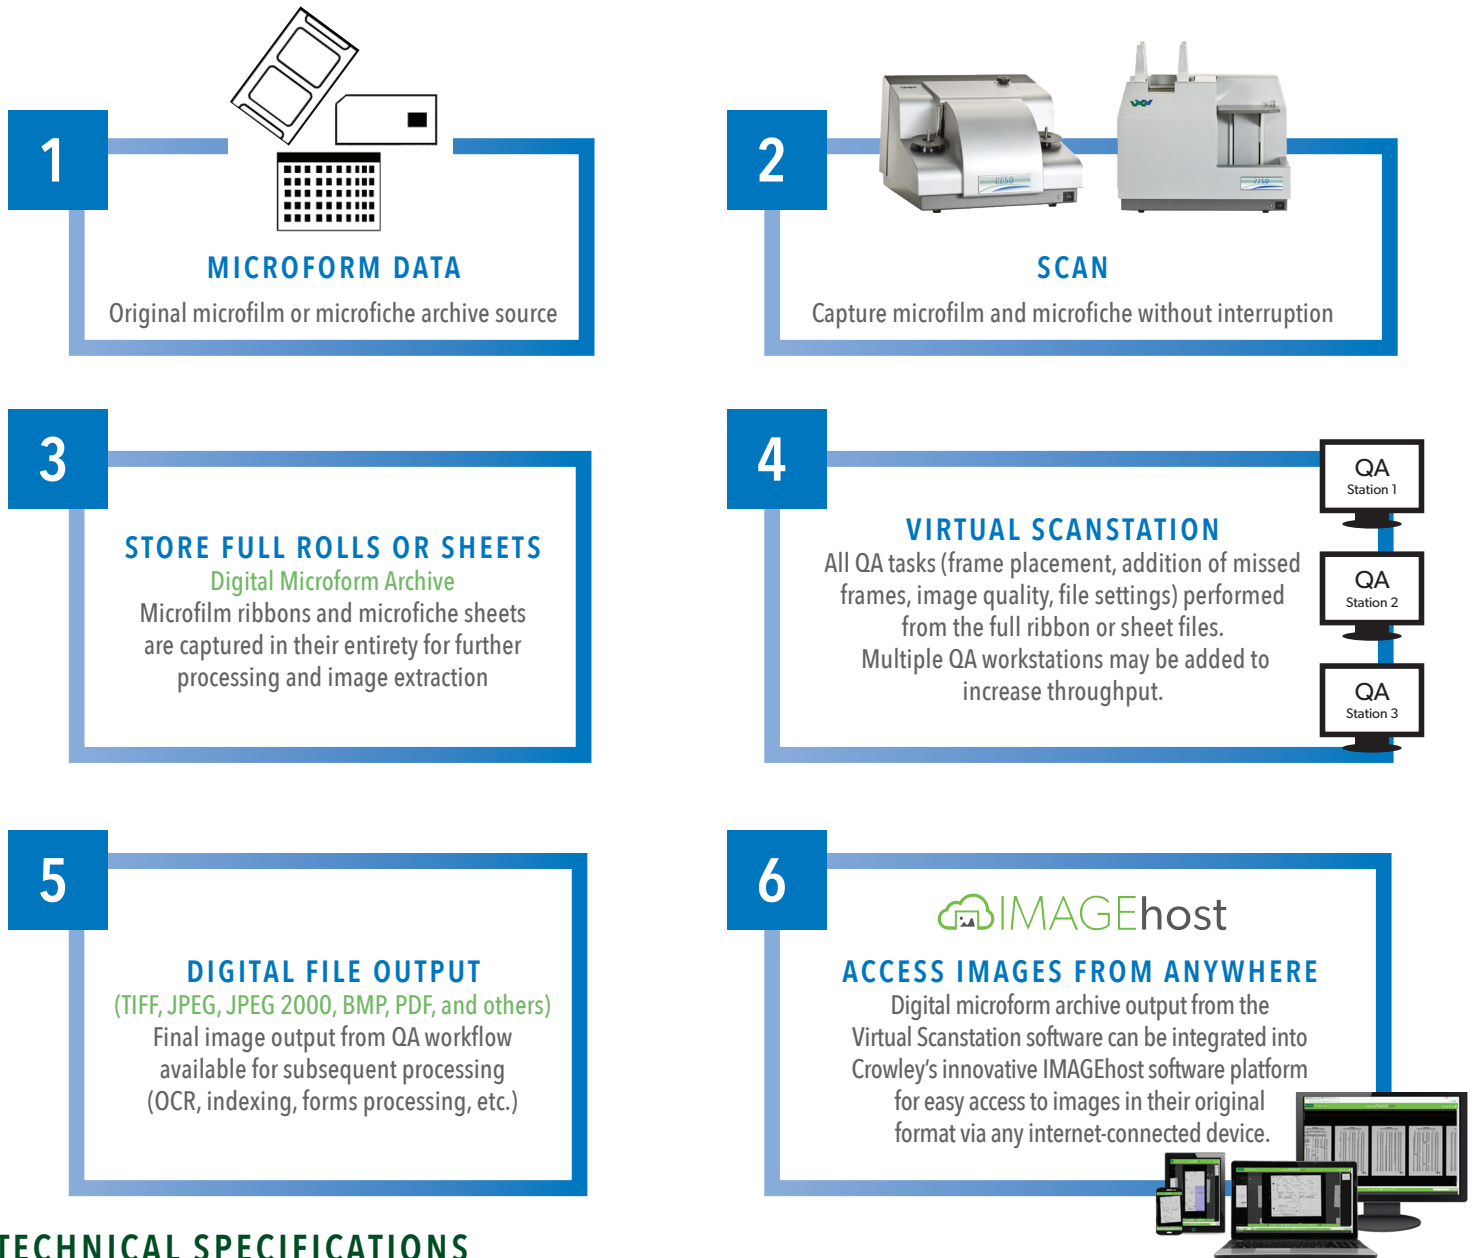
1

MICROFORM DATA

Original microfilm or microfiche archive source

2

SCAN

Capture microfilm and microfiche without interruption

3

STORE FULL ROLLS OR SHEETS

Digital Microform Archive

Microfilm ribbons and microfiche sheets are captured in their entirety for further processing and image extraction

4

VIRTUAL SCANSTATION

All QA tasks (frame placement, addition of missed frames, image quality, file settings) performed from the full ribbon or sheet files.

Multiple QA workstations may be added to increase throughput.

QA Station 1

QA Station 2

QA Station 3

5

DIGITAL FILE OUTPUT

(TIFF, JPEG, JPEG 2000, BMP, PDF, and others)

Final image output from QA workflow available for subsequent processing (OCR, indexing, forms processing, etc.)

6

IMAGEhost

ACCESS IMAGES FROM ANYWHERE

Digital microform archive output from the Virtual Scanstation software can be integrated into Crowley's innovative IMAGEhost software platform for easy access to images in their original format via any internet-connected device.

TECHNICAL SPECIFICATIONS